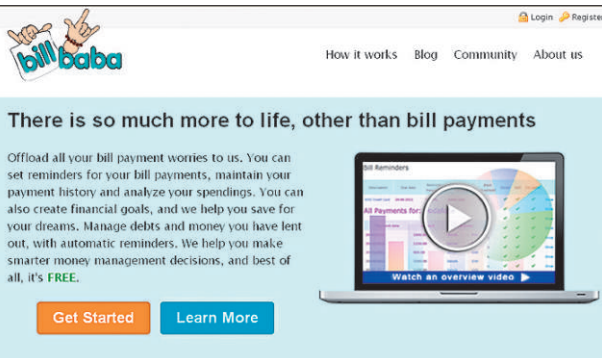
Login Register

bill baba

How it works Blog Community About us

There is so much more to life, other than bill payments

Offload all your bill payment worries to us. You can set reminders for your bill payments, maintain your payment history and analyze your spendings. You can also create financial goals, and we help you save for your dreams. Manage debts and money you have lent out, with automatic reminders. We help you make smarter money management decisions, and best of all, it's FREE.

Bill Reminders

All Payments for: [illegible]

Watch an overview video

Get Started Learn More